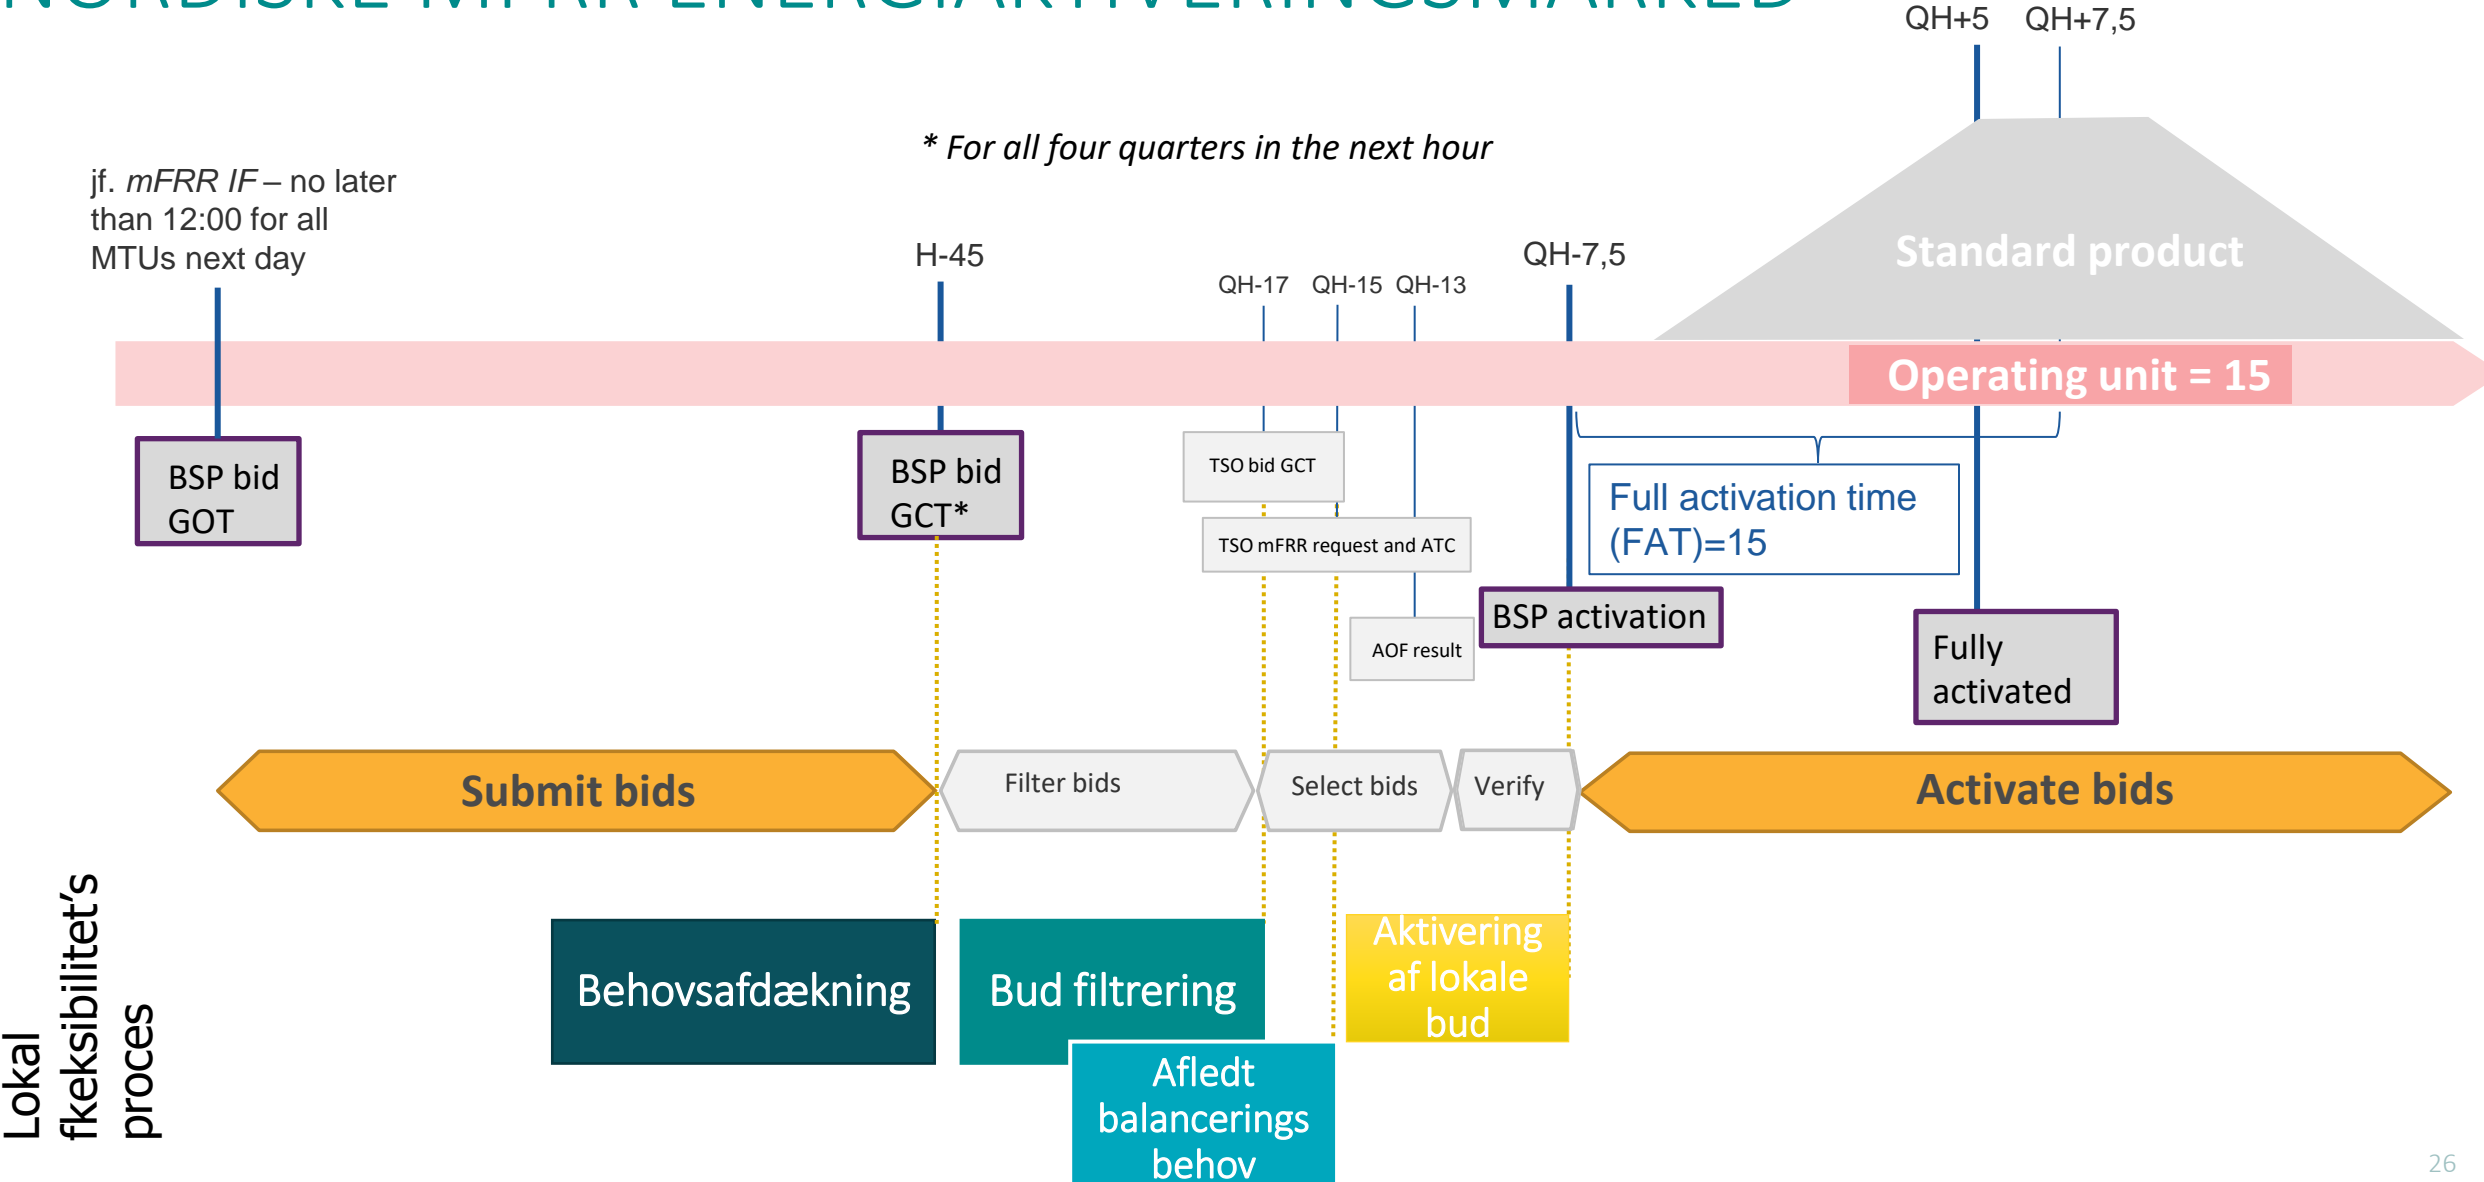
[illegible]

QH+5 QH+7,5

* For all four quarters in the next hour

jf. *mFRR IF* – no later than 12:00 for all MTUs next day

H-45

QH-17 QH-15 QH-13

QH-7,5

Standard product

Operating unit = 15

BSP bid GOT

BSP bid GCT*

TSO bid GCT

TSO mFRR request and ATC

AOF result

Full activation time (FAT)=15

BSP activation

Fully activated

Submit bids

Filter bids

Select bids

Verify

Activate bids

Lokal fkeksibilitet's proces

Behovsafdækning

Bud filtrering

Afledt balancerings behov

Aktivering af lokale bud

26